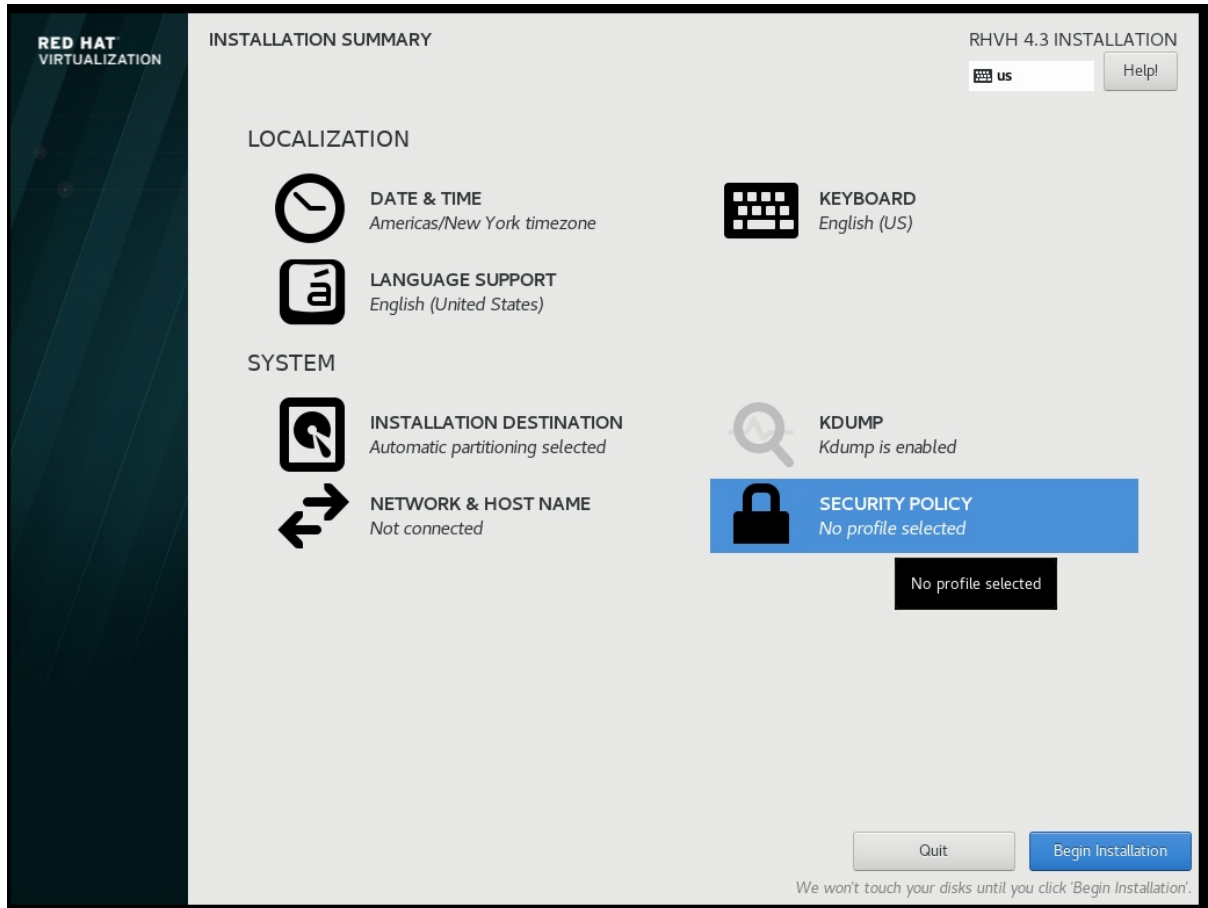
RED HAT
VIRTUALIZATION

INSTALLATION SUMMARY

RHVH 4.3 INSTALLATION

us

Help!

LOCALIZATION

DATE & TIME
Americas/New York timezone

KEYBOARD
English (US)

LANGUAGE SUPPORT
English (United States)

SYSTEM

INSTALLATION DESTINATION
Automatic partitioning selected

KDUMP
Kdump is enabled

NETWORK & HOST NAME
Not connected

SECURITY POLICY
No profile selected

No profile selected

Quit

Begin Installation

We won't touch your disks until you click 'Begin Installation'.